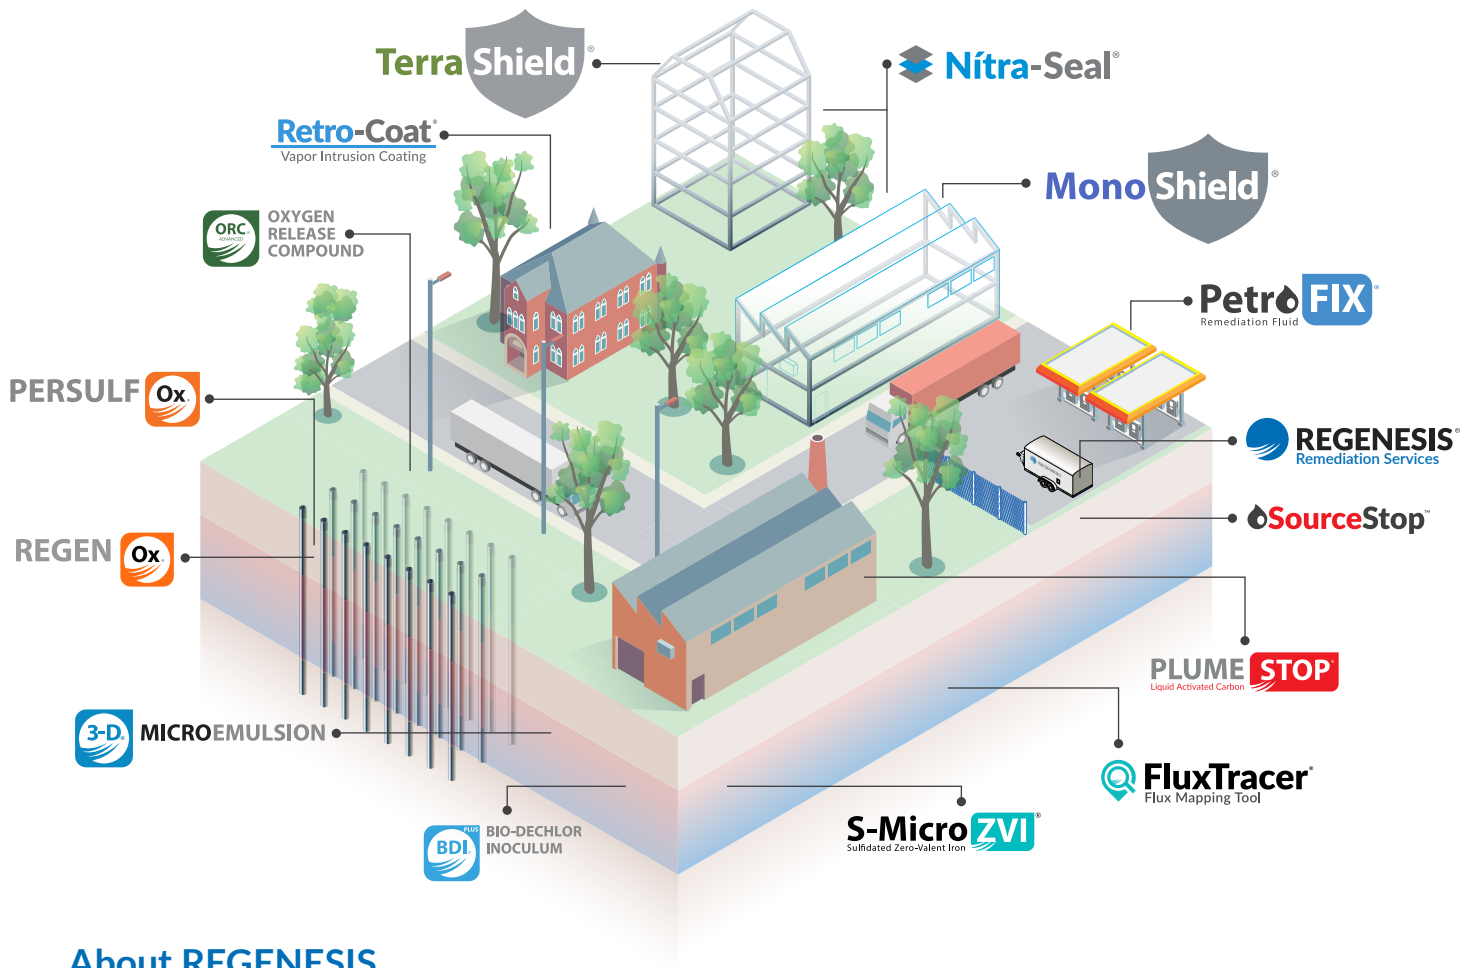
Terra Shield®

Nítra-Seal®

Retro-Coat®
Vapor Intrusion Coating

Mono Shield®

ORC ADVANCED
OXYGEN RELEASE COMPOUND

Petro FIX®
Remediation Fluid

PERSULF Ox®

REGENESIS®
Remediation Services

SourceStop™

REGEN Ox®

PLUME STOP®
Liquid Activated Carbon

3-D MICROEMULSION

FluxTracer®
Flux Mapping Tool

PLUS BDI BIO-DECHLOR INOCULUM

S-Micro ZVI®
Sulfidated Zero-Valent Iron

About REGENESIS